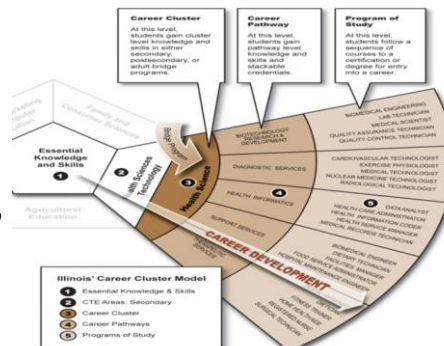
Career Cluster
At this level, students gain cluster level knowledge and skills in either secondary, postsecondary, or adult bridge programs.

Career Pathway
At this level, students gain pathway level knowledge and skills and stackable credentials.

Program of Study
At this level, students follow a sequence of courses to a certification or degree for entry into a career.

Family and Consumer Sciences

Essential Knowledge and Skills
1

2
Health Sciences Technology

Bridge Programs

3
Health Science

Agricultural Education

BIOTECHNOLOGY RESEARCH & DEVELOPMENT
DIAGNOSTIC SERVICES
4
HEALTH INFORMATICS
SUPPORT SERVICES
THERAPEUTIC SERVICES

BIOMEDICAL ENGINEERING
LAB TECHNICIAN
MEDICAL SCIENTIST
QUALITY ASSURANCE TECHNICIAN
QUALITY CONTROL TECHNICIAN

CARDIOVASCULAR TECHNOLOGIST
EXERCISE PHYSIOLOGIST
MEDICAL TECHNOLOGIST
NUCLEAR MEDICINE TECHNOLOGIST
RADIOLOGICAL TECHNOLOGIST

5
DATA ANALYST
HEALTH CARE ADMINISTRATION
HEALTH INFORMATION CODER
MEDICAL RECORDS TECHNICIAN

BIOMEDICAL ENGINEER
DIETARY TECHNICIAN
FOOD SERVICE MANAGER
FACILITY MANAGER
HOSPITAL MAINTENANCE ENGINEER

DENTIST
FITNESS TRAINER
HOME HEALTH AIDE
REGISTERED NURSE
SURGICAL TECHNICIAN

CAREER DEVELOPMENT

Illinois' Career Cluster Model
1 Essential Knowledge & Skills
2 CTE Areas: Secondary
3 Career Cluster
4 Career Pathways
5 Programs of Study